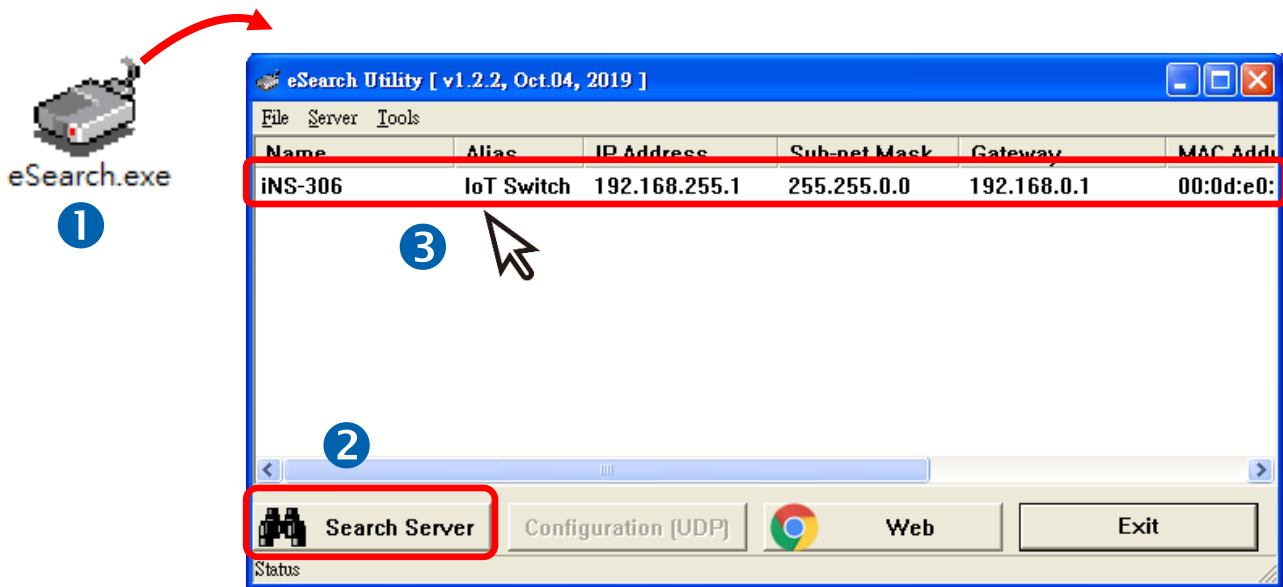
eSearch.exe
1

eSearch Utility [ v1.2.2, Oct.04, 2019 ]

File Server Tools

| Name | Alias | IP Address | Sub-net Mask | Gateway | MAC Addr |
|---|---|---|---|---|---|
| iNS-306 | IoT Switch | 192.168.255.1 | 255.255.0.0 | 192.168.0.1 | 00:0d:e0: |

3

2

Search Server
Configuration (UDP)
Web
Exit

Status